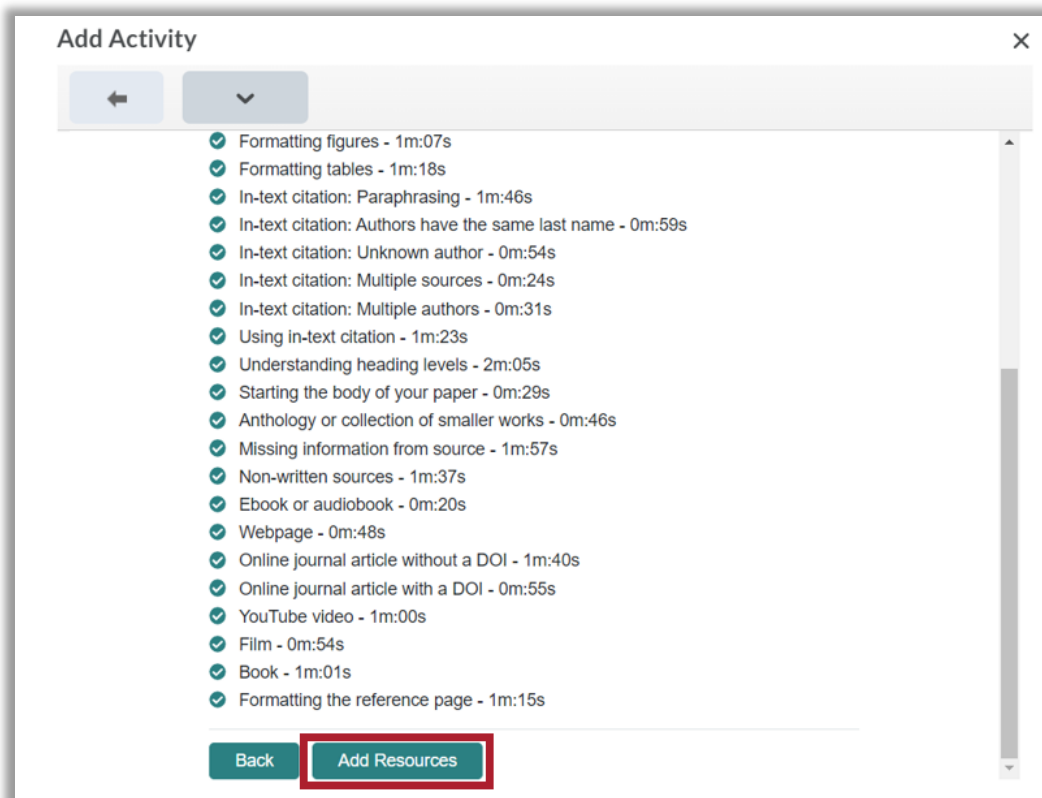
Add Activity

×

Formatting figures - 1m:07s
Formatting tables - 1m:18s
In-text citation: Paraphrasing - 1m:46s
In-text citation: Authors have the same last name - 0m:59s
In-text citation: Unknown author - 0m:54s
In-text citation: Multiple sources - 0m:24s
In-text citation: Multiple authors - 0m:31s
Using in-text citation - 1m:23s
Understanding heading levels - 2m:05s
Starting the body of your paper - 0m:29s
Anthology or collection of smaller works - 0m:46s
Missing information from source - 1m:57s
Non-written sources - 1m:37s
Ebook or audiobook - 0m:20s
Webpage - 0m:48s
Online journal article without a DOI - 1m:40s
Online journal article with a DOI - 0m:55s
YouTube video - 1m:00s
Film - 0m:54s
Book - 1m:01s
Formatting the reference page - 1m:15s

Back
Add Resources